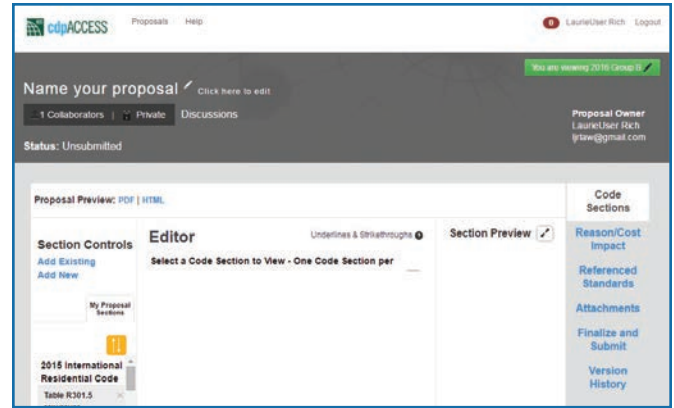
cdpACCESS Proposals Help

0 LaurieUser Rich Logout

You are viewing 2016 Group B

Name your proposal Click here to edit

1 Collaborators | Private Discussions

Status: Unsubmitted

Proposal Owner
LaurieUser Rich
ljrlaw@gmail.com

Proposal Preview: PDF | HTML

Code Sections

Section Controls
Add Existing
Add New

My Proposal Sections

2015 International Residential Code
Table R301.5

Editor

Underlines & Strikethroughs

Select a Code Section to View - One Code Section per

Section Preview

Reason/Cost Impact

Referenced Standards

Attachments

Finalize and Submit

Version History